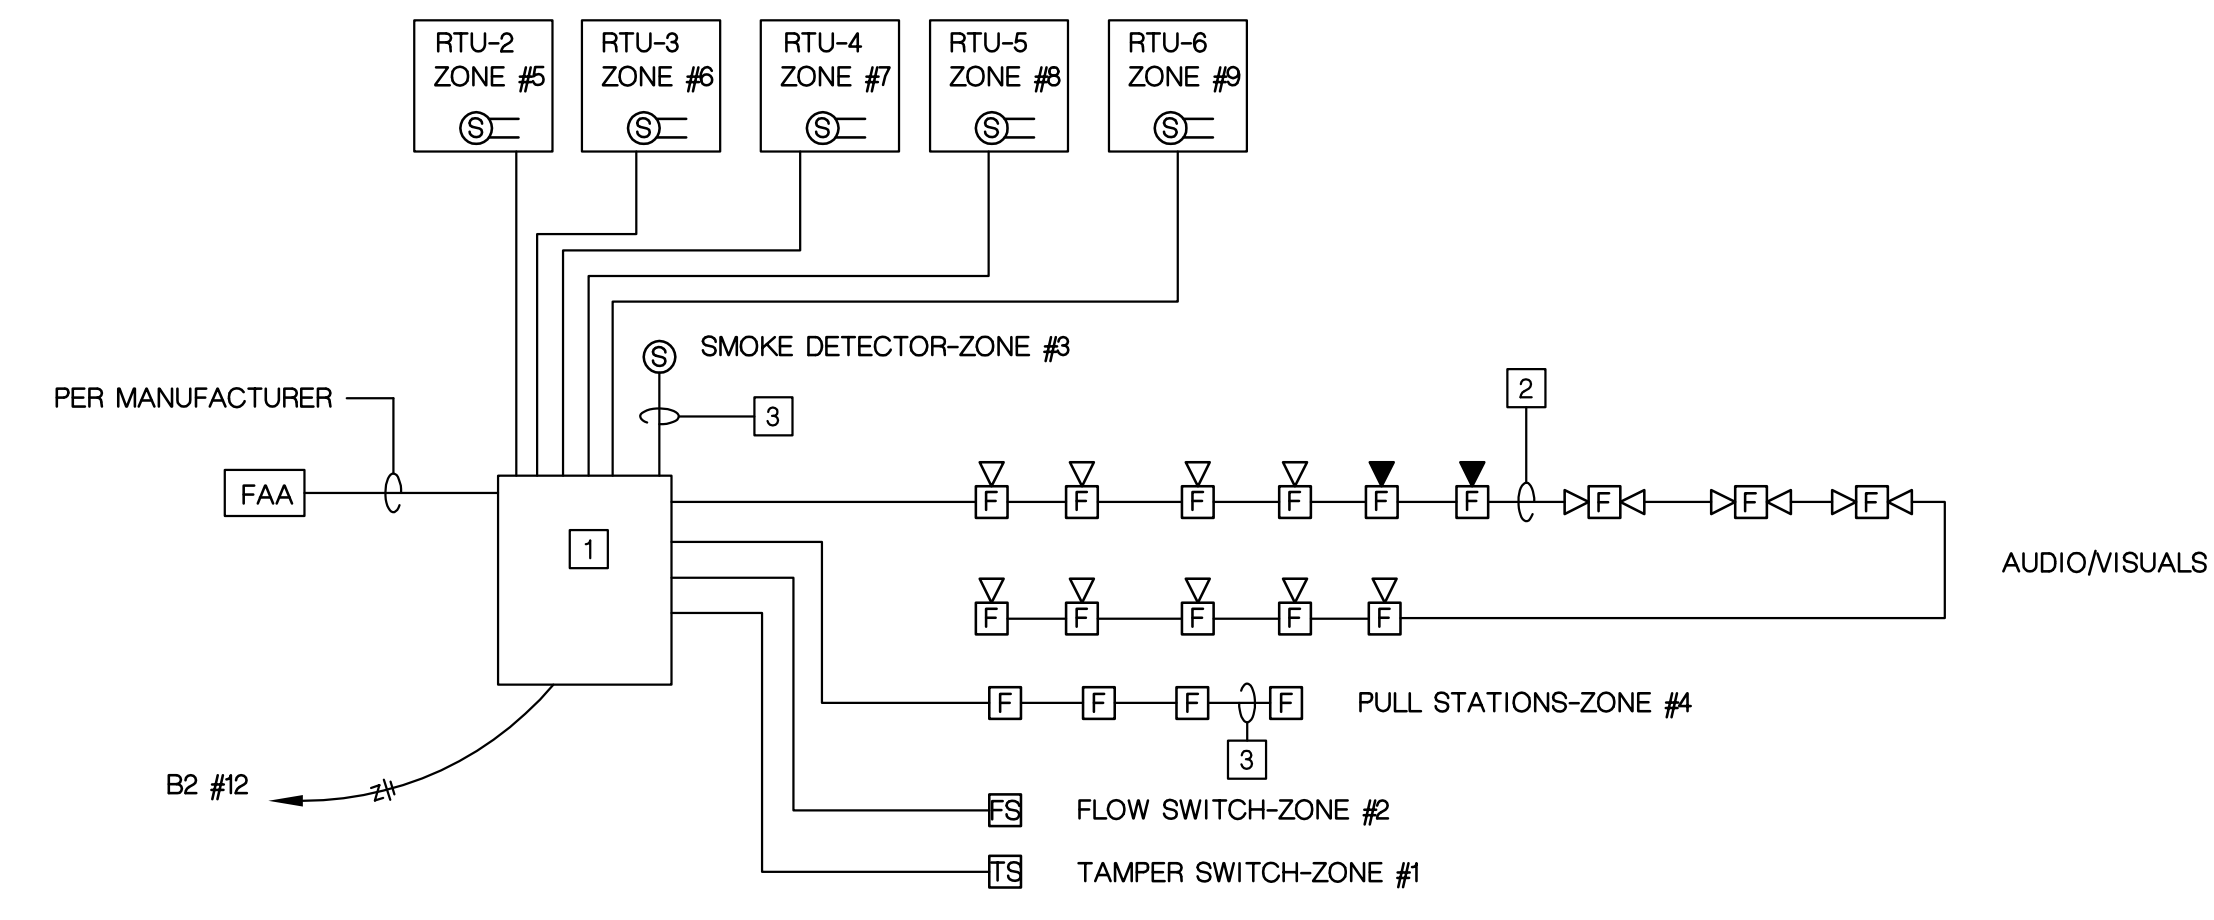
RTU-2
ZONE #5
S

RTU-3
ZONE #6
S

RTU-4
ZONE #7
S

RTU-5
ZONE #8
S

RTU-6
ZONE #9
S

S
SMOKE DETECTOR-ZONE #3

PER MANUFACTURER

3

2

FAA

1

F F F F F F F F F

AUDIO/VISUALS

F F F F F

F F F F
PULL STATIONS-ZONE #4

3

B2 #12

FS
FLOW SWITCH-ZONE #2

TS
TAMPER SWITCH-ZONE #1